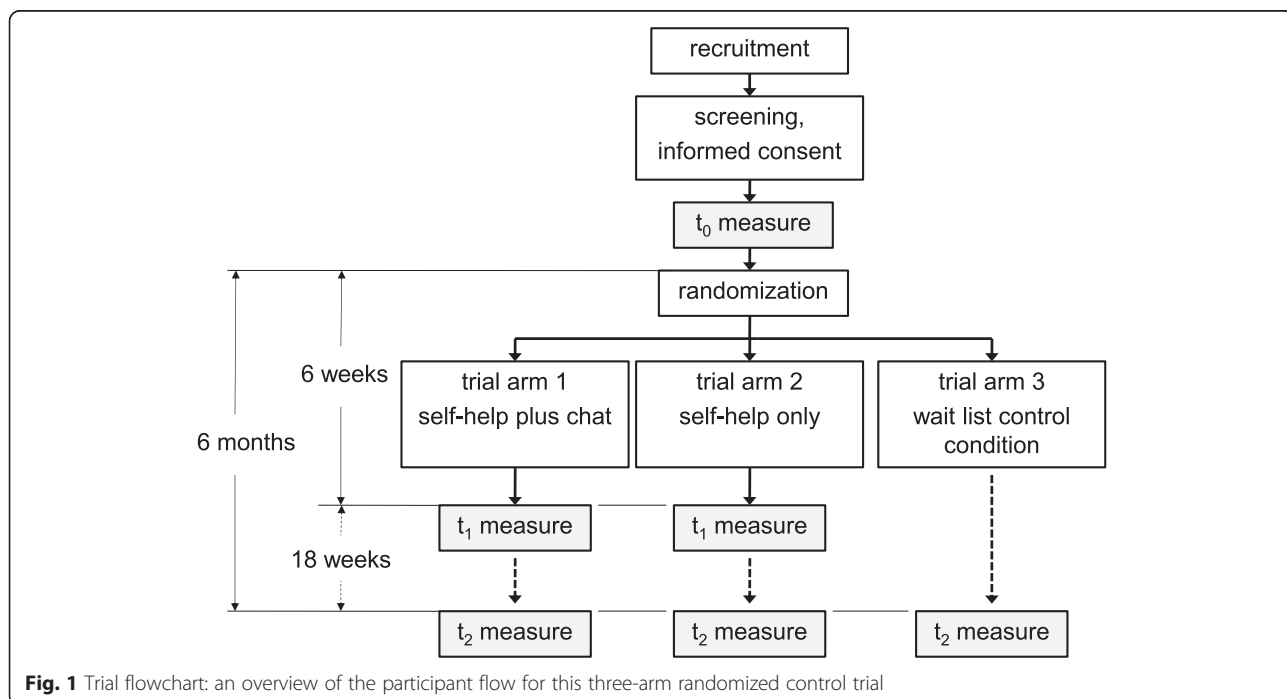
recruitment

screening, informed consent

$t_0$ measure

randomization

6 weeks

6 months

trial arm 1 self-help plus chat

trial arm 2 self-help only

trial arm 3 wait list control condition

$t_1$ measure

$t_1$ measure

18 weeks

$t_2$ measure

$t_2$ measure

$t_2$ measure

**Fig. 1** Trial flowchart: an overview of the participant flow for this three-arm randomized control trial